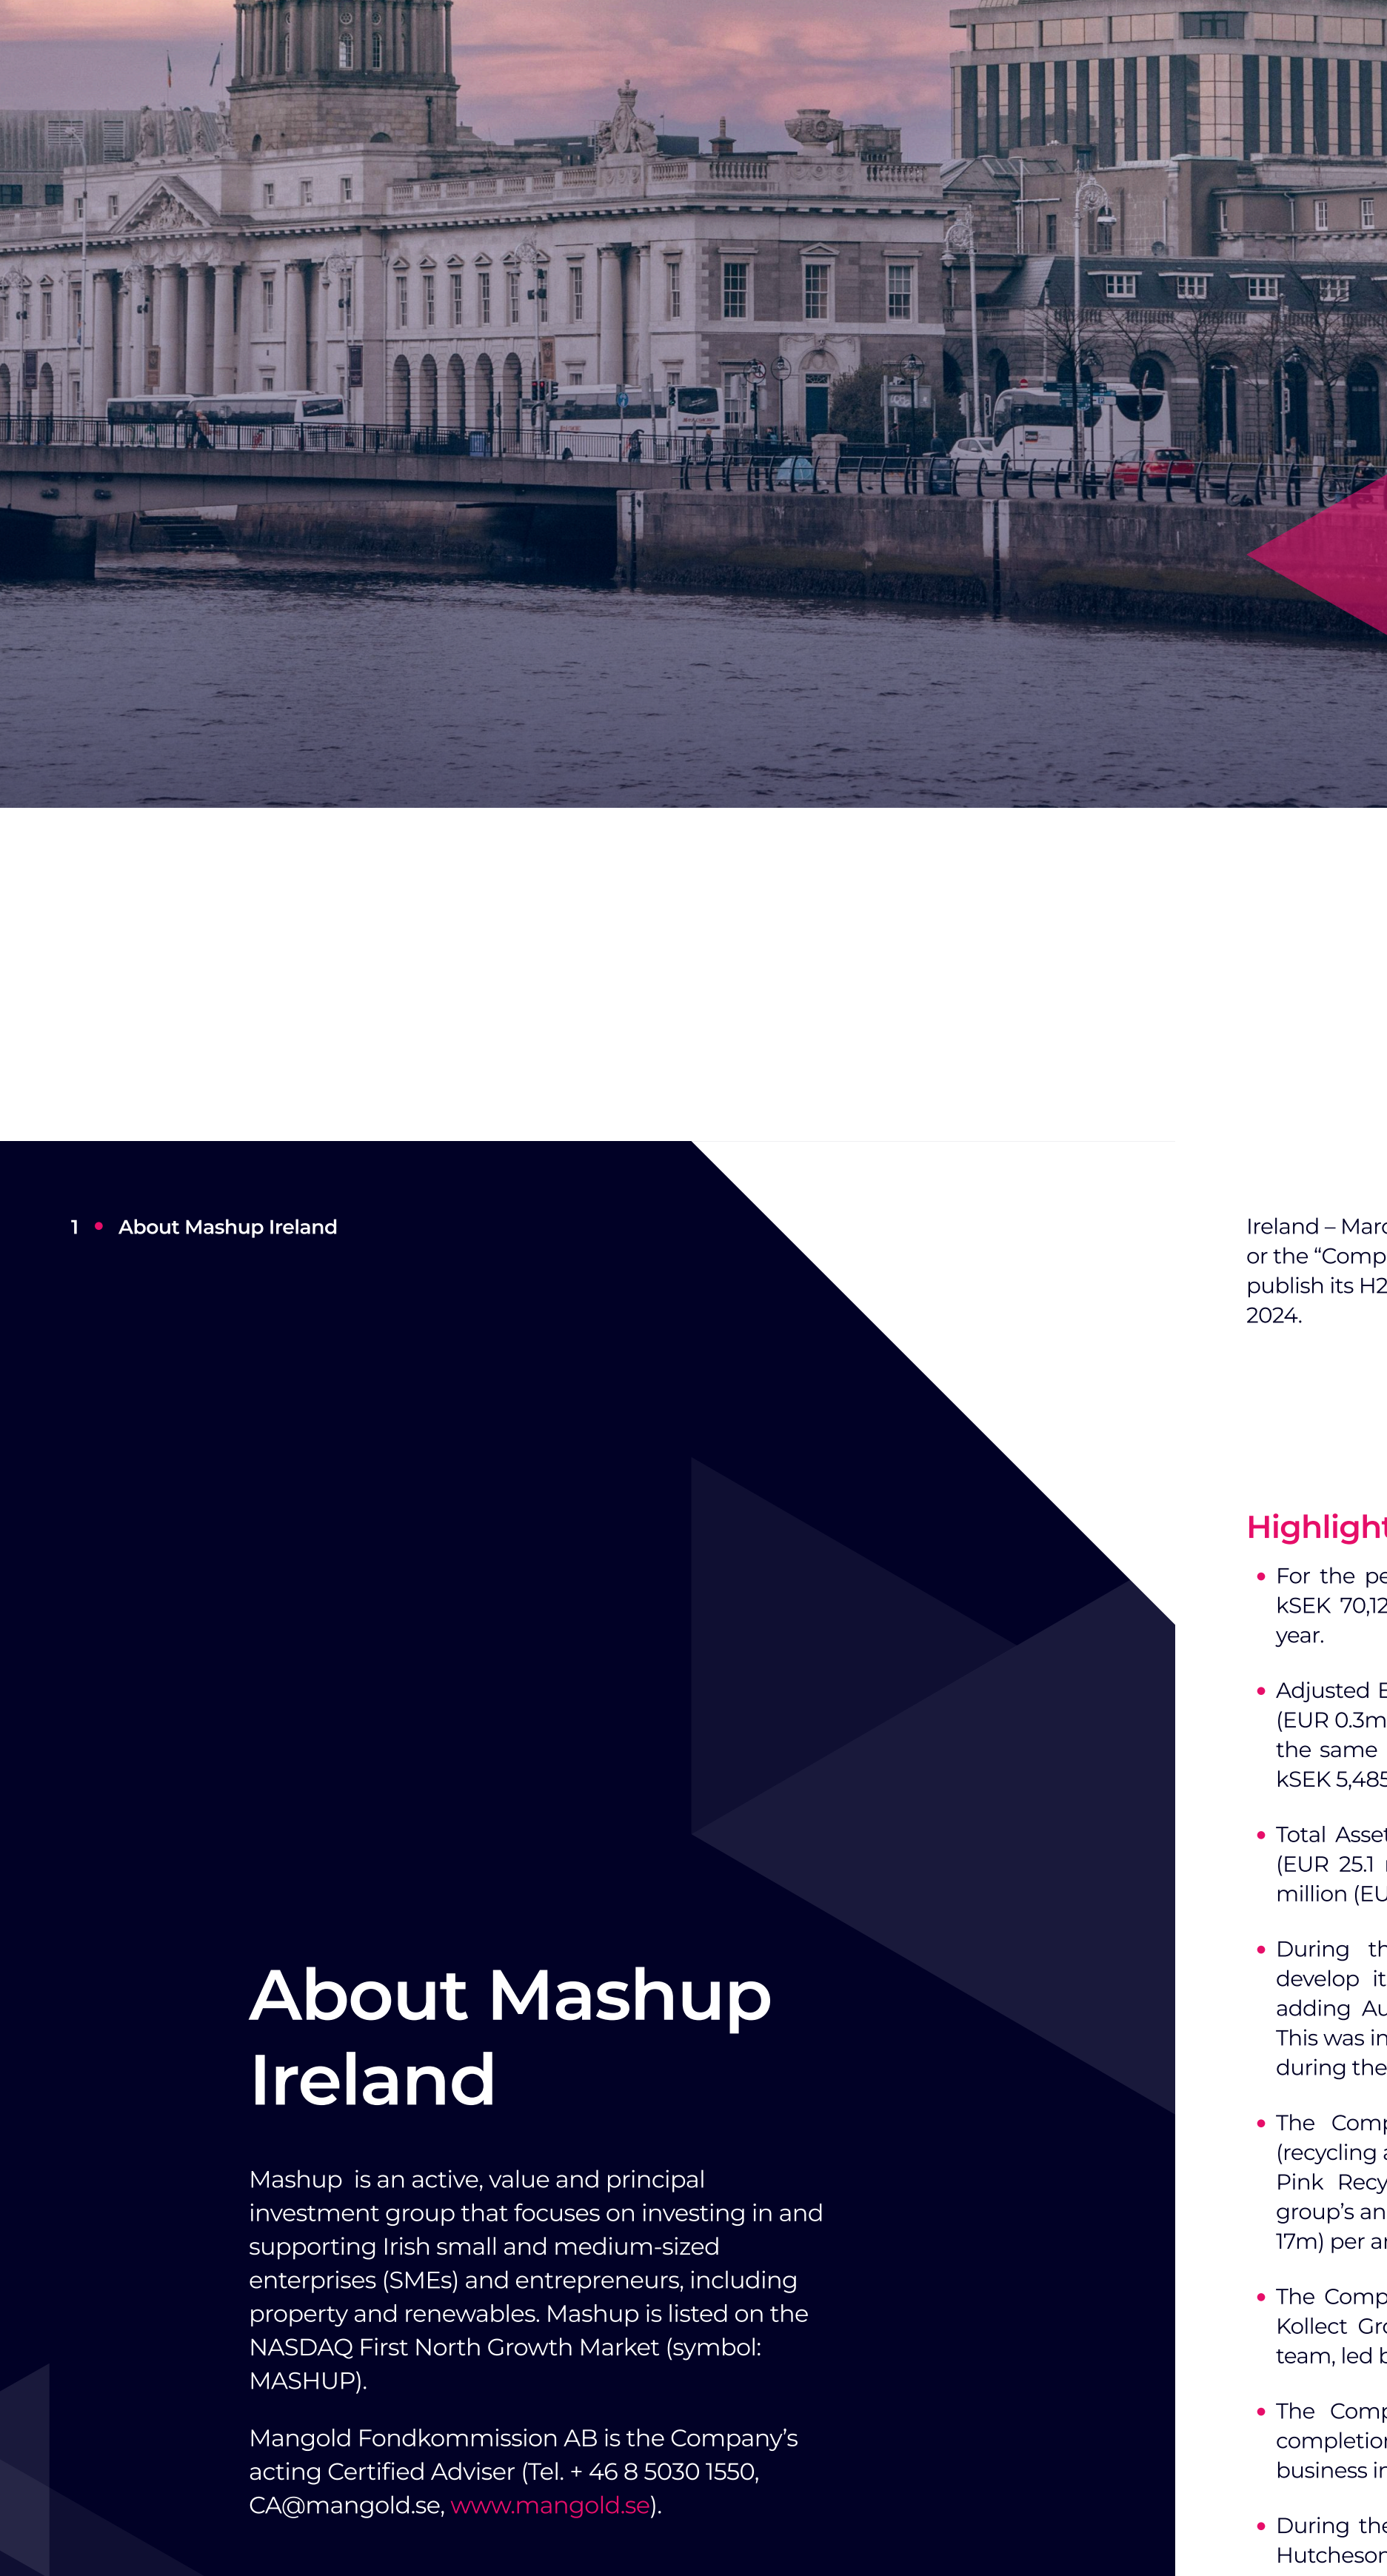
1 • About Mashup Ireland

About Mashup Ireland

Mashup is an active, value and principal investment group that focuses on investing in and supporting Irish small and medium-sized enterprises (SMEs) and entrepreneurs, including property and renewables. Mashup is listed on the NASDAQ First North Growth Market (symbol: MASHUP).

Mangold Fondkommission AB is the Company's acting Certified Adviser (Tel. + 46 8 5030 1550, CA@mangold.se, www.mangold.se).

Ireland – Marc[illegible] or the "Comp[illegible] publish its H2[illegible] 2024.

Highlight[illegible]

• For the pe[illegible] kSEK 70,12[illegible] year.

• Adjusted E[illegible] (EUR 0.3m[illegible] the same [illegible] kSEK 5,485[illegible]

• Total Asset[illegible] (EUR 25.1 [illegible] million (EU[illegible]

• During th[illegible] develop it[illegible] adding Au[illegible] This was in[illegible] during the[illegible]

• The Comp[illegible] (recycling a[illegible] Pink Recy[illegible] group's an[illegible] 17m) per an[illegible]

• The Comp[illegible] Kollect Gro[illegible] team, led b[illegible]

• The Comp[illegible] completion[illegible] business in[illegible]

• During the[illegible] Hutcheson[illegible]